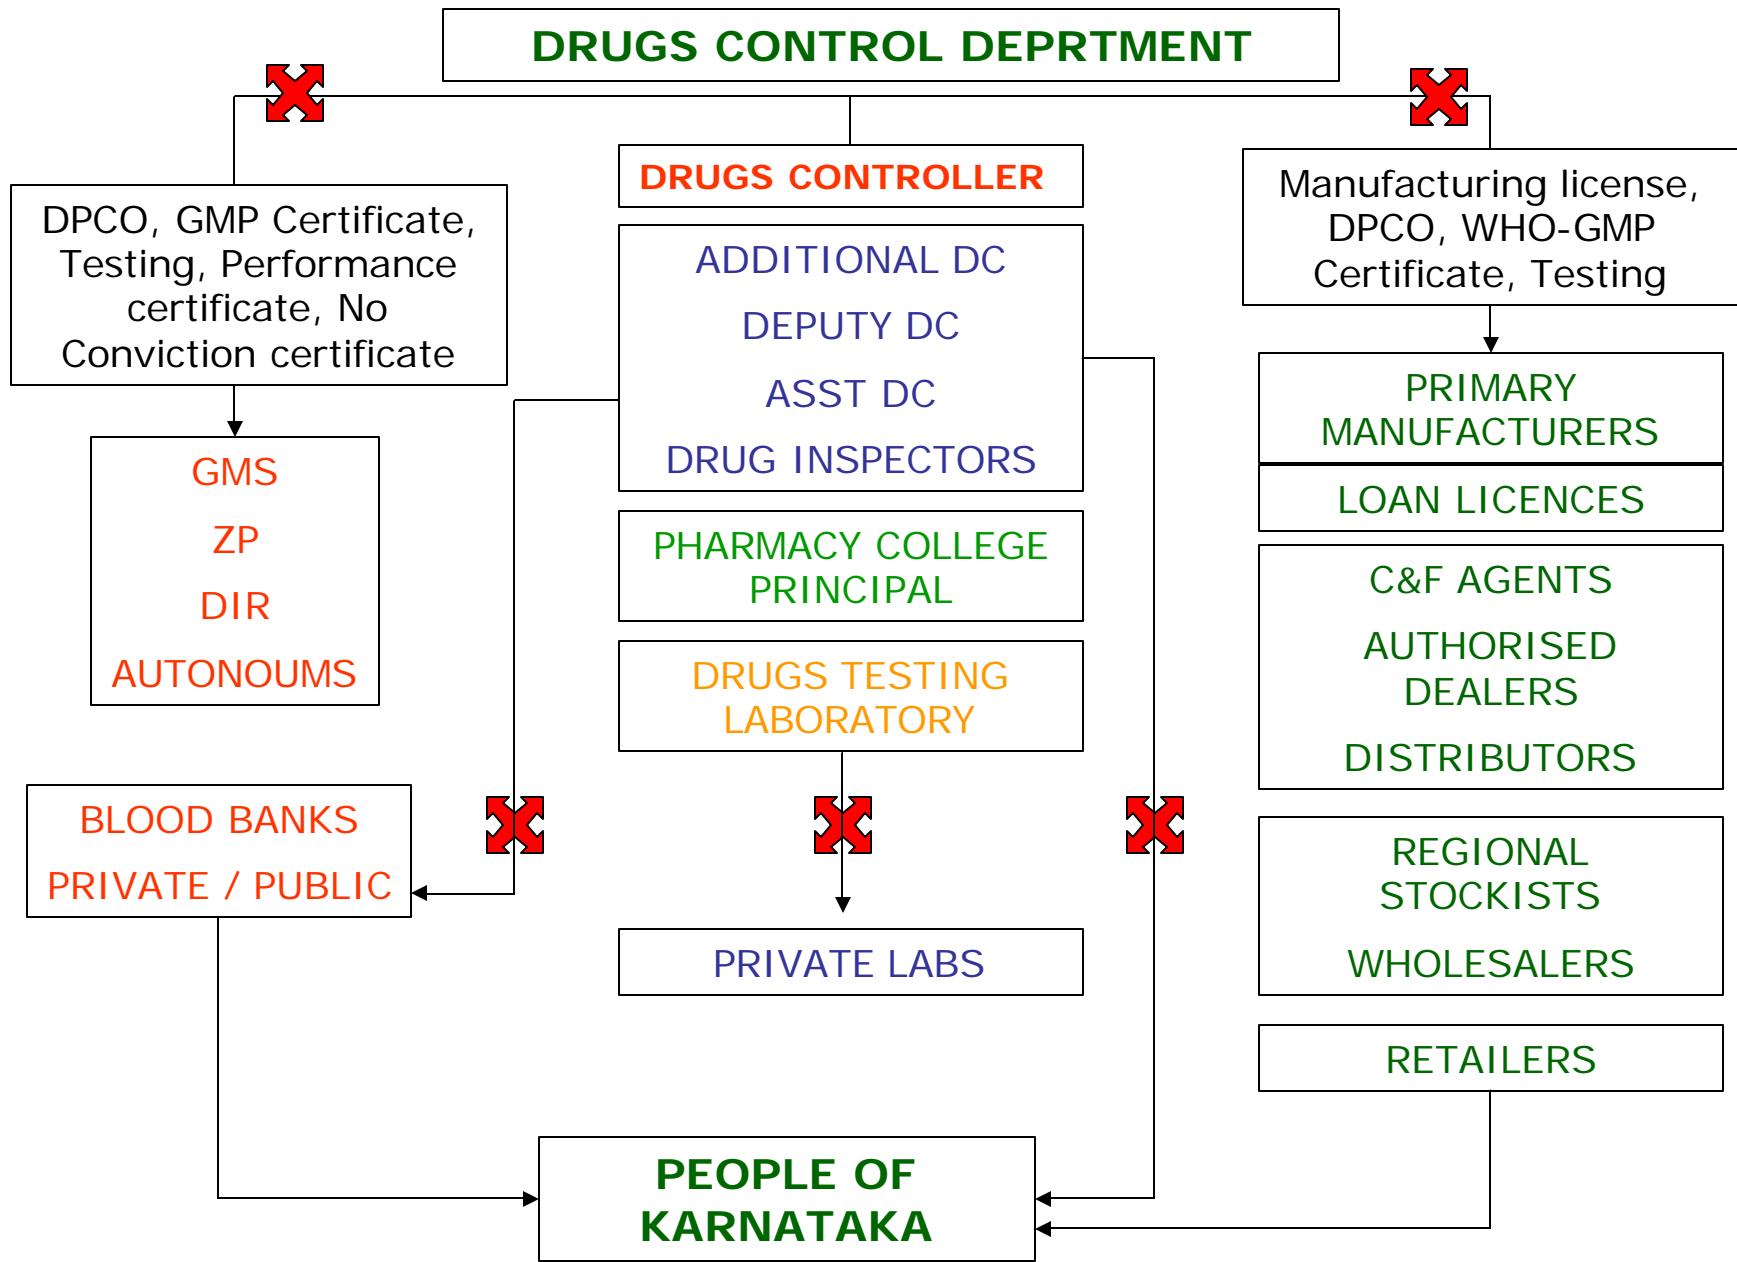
DRUGS CONTROL DEPRTMENT

DPCO, GMP Certificate, Testing, Performance certificate, No Conviction certificate

GMS

ZP

DIR

AUTONOUMS

DRUGS CONTROLLER

ADDITIONAL DC

DEPUTY DC

ASST DC

DRUG INSPECTORS

PHARMACY COLLEGE PRINCIPAL

DRUGS TESTING LABORATORY

Manufacturing license, DPCO, WHO-GMP Certificate, Testing

PRIMARY MANUFACTURERS

LOAN LICENCES

C&F AGENTS

AUTHORISED DEALERS

DISTRIBUTORS

BLOOD BANKS

PRIVATE / PUBLIC

PRIVATE LABS

REGIONAL STOCKISTS

WHOLESALERS

RETAILERS

PEOPLE OF KARNATAKA